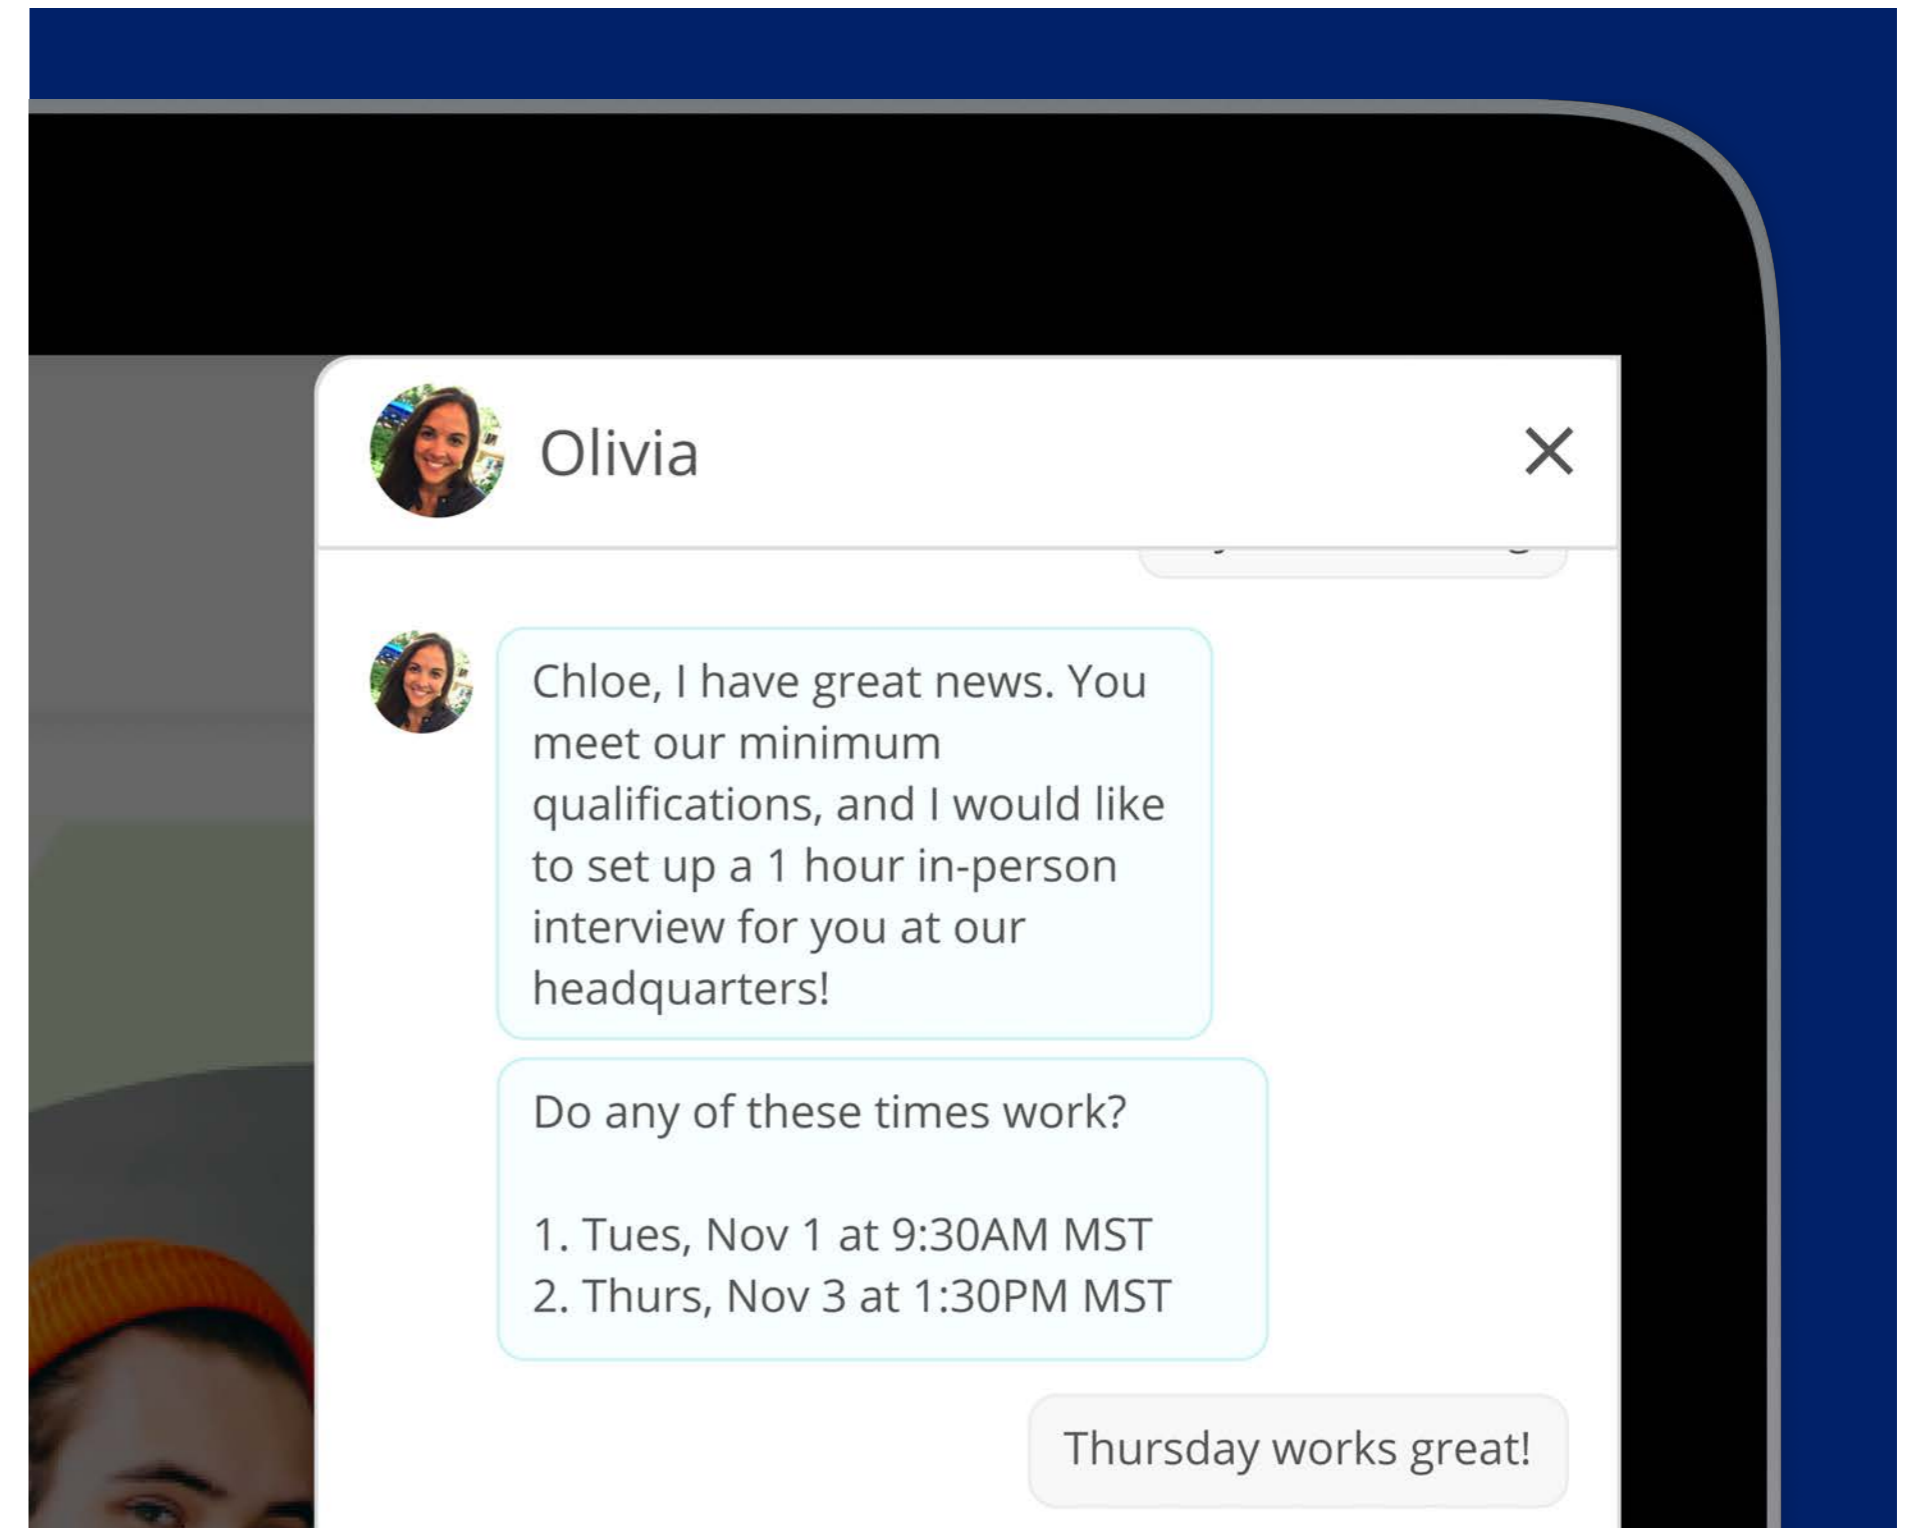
Olivia

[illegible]

Chloe, I have great news. You meet our minimum qualifications, and I would like to set up a 1 hour in-person interview for you at our headquarters!

Do any of these times work?

1. Tues, Nov 1 at 9:30AM MST
2. Thurs, Nov 3 at 1:30PM MST

Thursday works great!